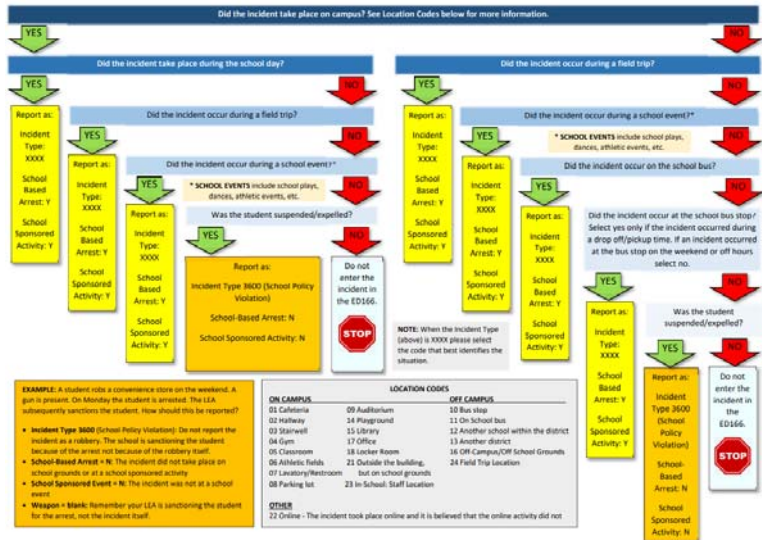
Did the incident take place on campus? See Location Codes below for more information.

YES

NO

Did the incident take place during the school day?

YES

NO

Report as:

Incident Type: XXXX

School Based Arrest: Y

School Sponsored Activity: Y

Did the incident occur during a field trip?

YES

NO

Report as:

Incident Type: XXXX

School Based Arrest: Y

School Sponsored Activity: Y

Did the incident occur during a school event?*

YES

NO

* SCHOOL EVENTS include school plays, dances, athletic events, etc.

Report as:

Incident Type: XXXX

School Based Arrest: Y

School Sponsored Activity: Y

Was the student suspended/expelled?

YES

NO

Report as:

Incident Type 3600 (School Policy Violation)

School-Based Arrest: N

School Sponsored Activity: N

Do not enter the incident in the ED166.

STOP

Did the incident occur during a field trip?

YES

NO

Report as:

Incident Type: XXXX

School Based Arrest: Y

School Sponsored Activity: Y

Did the incident occur during a school event?*

YES

NO

* SCHOOL EVENTS include school plays, dances, athletic events, etc.

Report as:

Incident Type: XXXX

School Based Arrest: Y

School Sponsored Activity: Y

Did the incident occur on the school bus?

YES

NO

Report as:

Incident Type: XXXX

School Based Arrest: Y

School Sponsored Activity: Y

NOTE: When the Incident Type (above) is XXXX please select the code that best identifies the situation.

Did the incident occur at the school bus stop? Select yes only if the incident occurred during a drop off/pickup time. If an incident occurred at the bus stop on the weekend or off hours select no.

YES

NO

Report as:

Incident Type: XXXX

School Based Arrest: Y

School Sponsored Activity: N

Was the student suspended/expelled?

YES

NO

Report as:

Incident Type 3600 (School Policy Violation)

School-Based Arrest: N

School Sponsored Activity: N

Do not enter the incident in the ED166.

STOP

EXAMPLE: A student robs a convenience store on the weekend. A gun is present. On Monday the student is arrested. The LEA subsequently sanctions the student. How should this be reported?

• Incident Type 3600 (School Policy Violation): Do not report the incident as a robbery. The school is sanctioning the student because of the arrest not because of the robbery itself.
• School-Based Arrest = N: The incident did not take place on school grounds or at a school sponsored activity
• School Sponsored Event = N: The incident was not at a school event
• Weapon = blank: Remember your LEA is sanctioning the student for the arrest, not the incident itself.

LOCATION CODES

ON CAMPUS
01 Cafeteria
02 Hallway
03 Stairwell
04 Gym
05 Classroom
06 Athletic fields
07 Lavatory/Restroom
08 Parking lot
09 Auditorium
14 Playground
15 Library
17 Office
18 Locker Room
21 Outside the building, but on school grounds
23 In-School: Staff Location

OFF CAMPUS
10 Bus stop
11 On School bus
12 Another school within the district
13 Another district
16 Off-Campus/Off School Grounds
24 Field Trip Location

OTHER
22 Online - The incident took place online and it is believed that the online activity did not